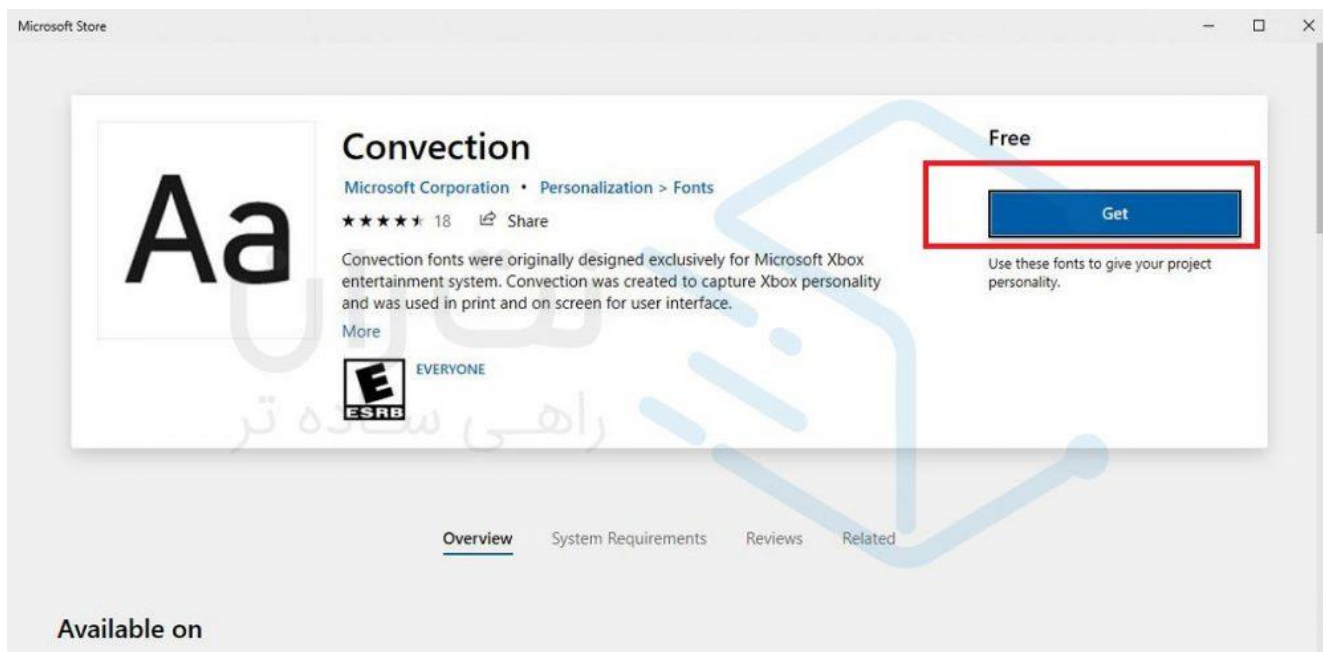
Microsoft Store

Aa

Convection

Microsoft Corporation • Personalization > Fonts

★★★★★ 18 Share

Convection fonts were originally designed exclusively for Microsoft Xbox entertainment system. Convection was created to capture Xbox personality and was used in print and on screen for user interface.

More

E ESRB EVERYONE

Free

Get

Use these fonts to give your project personality.

راهی ساده تر

Overview System Requirements Reviews Related

Available on